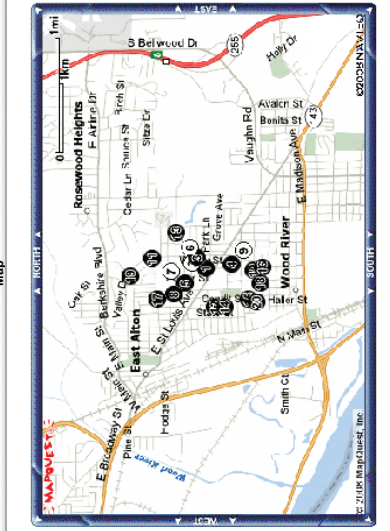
Map

EAST
NORTH
SOUTH
WEST

S Belwood Dr
255
Holly Dr
1mi
1km
0
F Airline Dr
Birch St
Stine St
Rosewood Heights
Vaughn Rd
Avalon St
Bonita St
43
E Madison Ave
Cedar Ln
Church St
Berkshire Blvd
Park Ln
Grove Ave
Wood River
Valley Dr
E St Louis Ave
Haller St
East Alton
N Main St
W Main St
E Main St
Smith Ct
E Broadway St
Pine St
Wood River
Dodge St
MAPQUEST
©2008 MapQuest, Inc.
©2008 NAVTEQ
1
2
3
4
5
6
7
8
9
10
11
12
13
14
15
16
17
18
19